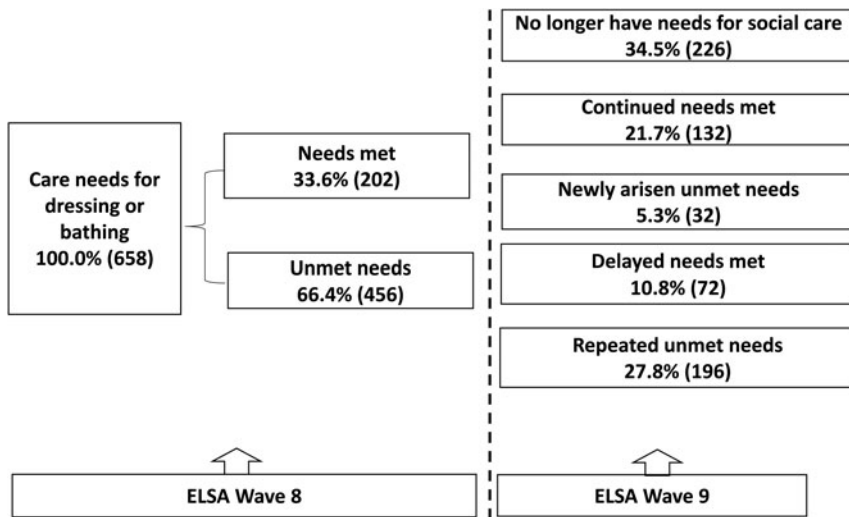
Care needs for dressing or bathing
100.0% (658)

Needs met
33.6% (202)

Unmet needs
66.4% (456)

No longer have needs for social care
34.5% (226)

Continued needs met
21.7% (132)

Newly arisen unmet needs
5.3% (32)

Delayed needs met
10.8% (72)

Repeated unmet needs
27.8% (196)

ELSA Wave 8

ELSA Wave 9